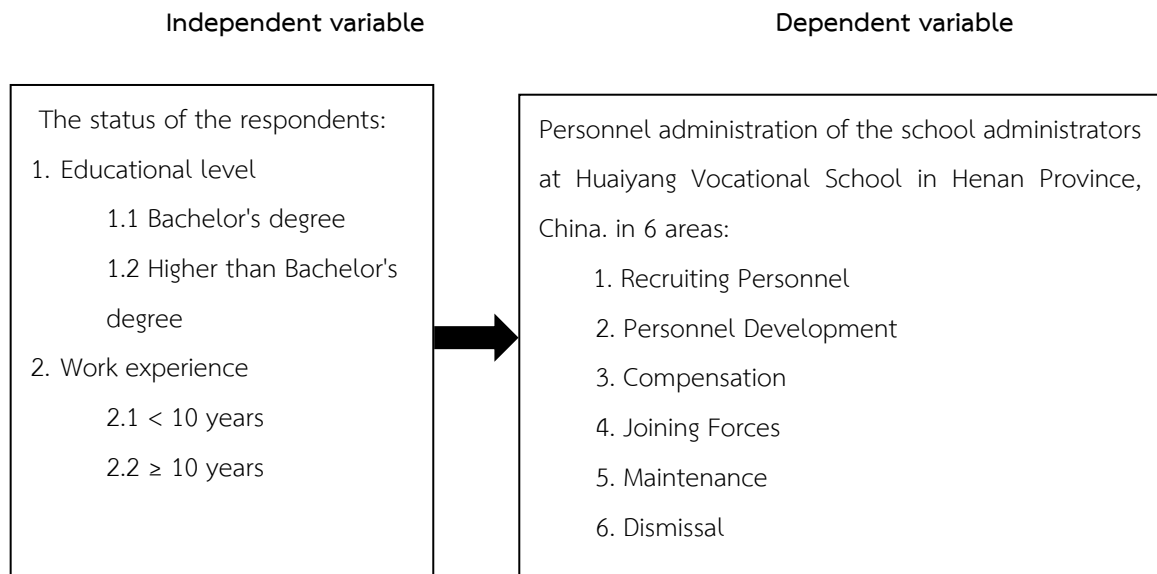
Independent variable

Dependent variable

The status of the respondents:

1. Educational level

1.1 Bachelor's degree

1.2 Higher than Bachelor's degree

2. Work experience

2.1 $<$ 10 years

2.2 $\geq$ 10 years

Personnel administration of the school administrators at Huaiyang Vocational School in Henan Province, China. in 6 areas:

1. Recruiting Personnel

2. Personnel Development

3. Compensation

4. Joining Forces

5. Maintenance

6. Dismissal